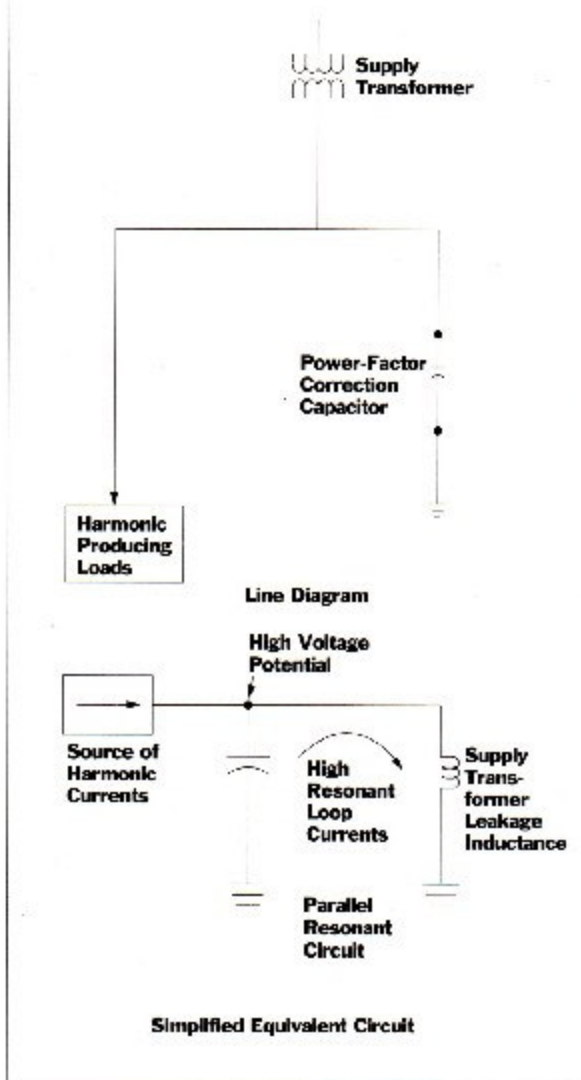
Supply Transformer

Power-Factor Correction Capacitor

Harmonic Producing Loads

Line Diagram

High Voltage Potential

Source of Harmonic Currents

High Resonant Loop Currents

Supply Transformer Leakage Inductance

Parallel Resonant Circuit

Simplified Equivalent Circuit